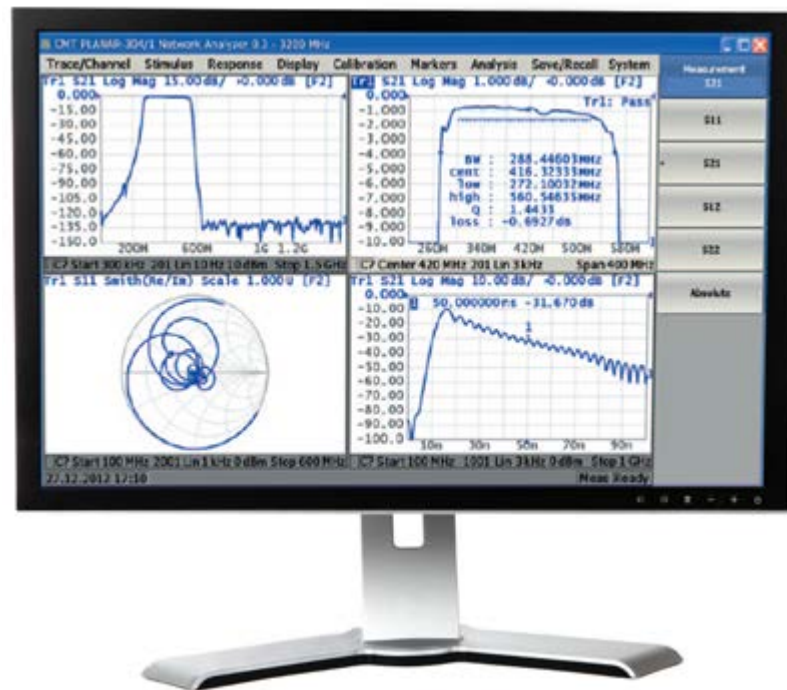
CMT PLANAR-304/1 Network Analyzer 0.3 - 3200 MHz

Trace/Channel Stimulus Response Display Calibration Markers Analysis Save/Recall System

Tr1 S21 Log Mag 15.00dB/ 0.000dB [F2]

0.000
-15.00
-30.00
-45.00
-60.00
-75.00
-90.00
-105.0
-120.0
-135.0
-150.0

200M 600M 1G 1.2G

C? Start 300 kHz 201 Lin 10 kHz 0 dBm Stop 1.5 GHz

Tr1 S21 Log Mag 1.000dB/ 0.000dB [F2]

Tr1: Pass

0.000
-1.000
-2.000
-3.000
-4.000
-5.000
-6.000
-7.000
-8.000
-9.000
-10.00

BW : 288.44603MHz
cent : 416.32335MHz
low : 272.10032MHz
high : 560.54635MHz
Q : 1.4433
loss : -0.6927dB

260M 340M 420M 500M 580M

C? Center 420 MHz 201 Lin 3 kHz Span 400 MHz

Tr1 S11 Smith(Re/Im) Scale 1.000U [F2]

C? Start 100 MHz 2001 Lin 1 kHz 0 dBm Stop 600 MHz

Tr1 S21 Log Mag 10.00dB/ 0.000dB [F2]

0.000
-10.00
-20.00
-30.00
-40.00
-50.00
-60.00
-70.00
-80.00
-90.00
-100.0

1 50.000000ns -31.670dB

1

10n 30n 50n 70n 90n

C? Start 100 MHz 1001 Lin 3 kHz 0 dBm Stop 1 GHz

27.12.2012 17:10

Meas Ready

Measurement S21

S11

S21

S12

S22

Absolute